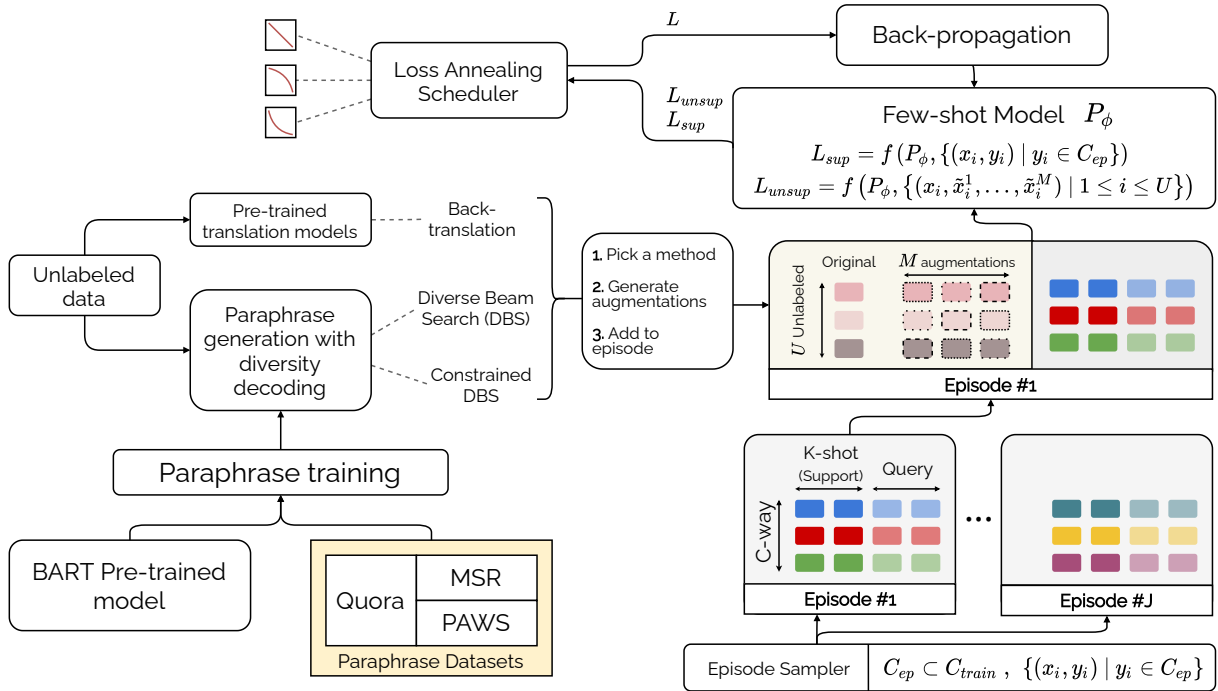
$L$

Back-propagation

Loss Annealing Scheduler

$L_{unsup}$
$L_{sup}$

Few-shot Model $P_\phi$

$L_{sup} = f\left(P_\phi, \{(x_i, y_i) \mid y_i \in C_{ep}\}\right)$
$L_{unsup} = f\left(P_\phi, \left\{(x_i, \tilde{x}_i^1, \ldots, \tilde{x}_i^M) \mid 1 \leq i \leq U\right\}\right)$

Pre-trained translation models

Back-translation

Unlabeled data

Paraphrase generation with diversity decoding

Diverse Beam Search (DBS)

Constrained DBS

1. Pick a method
2. Generate augmentations
3. Add to episode

Original

$M$ augmentations

$U$ Unlabeled

Episode #1

Paraphrase training

K-shot (Support)

Query

C-way

...

Episode #1

Episode #J

BART Pre-trained model

| Quora | MSR |
|---|---|
| | PAWS |

Paraphrase Datasets

Episode Sampler

$C_{ep} \subset C_{train}$ , $\{(x_i, y_i) \mid y_i \in C_{ep}\}$